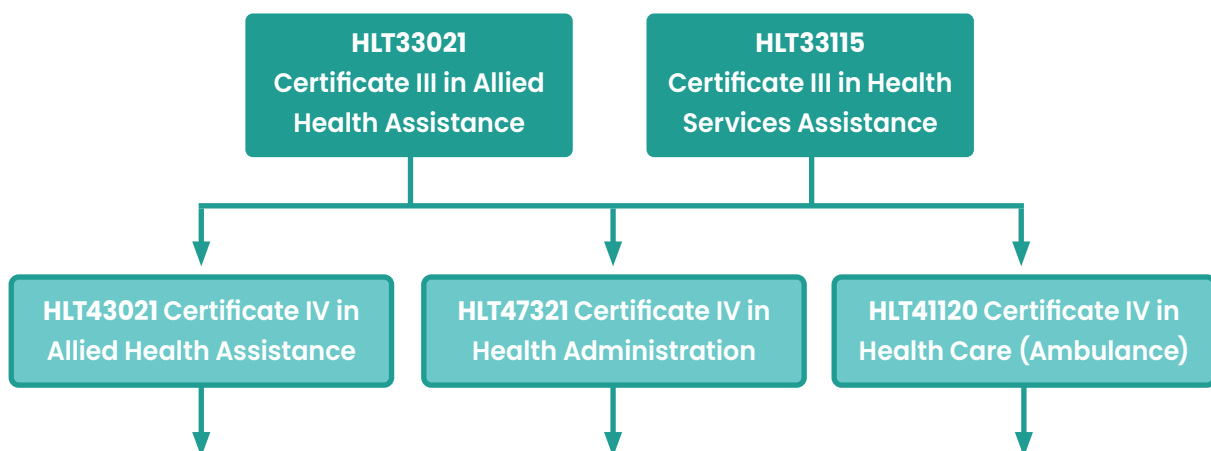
HLT33021
Certificate III in Allied Health Assistance

HLT33115
Certificate III in Health Services Assistance

HLT43021 Certificate IV in Allied Health Assistance

HLT47321 Certificate IV in Health Administration

HLT41120 Certificate IV in Health Care (Ambulance)